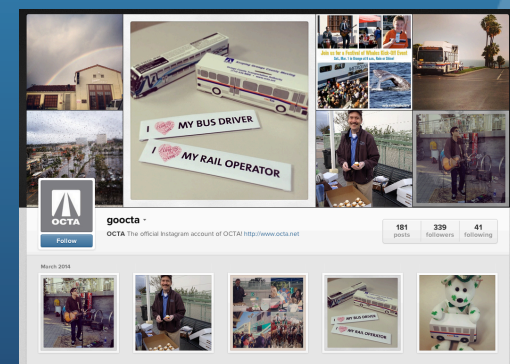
Join us for a Festival of Whales Ride OC Event
I MY BUS DRIVER
I MY RAIL OPERATOR
OCTA
Follow
goocta
OCTA The official Instagram account of OCTA! http://www.octa.net
181 posts
339 followers
41 following
March 2014
I MY BUS DRIVER
I MY RAIL OPERATOR